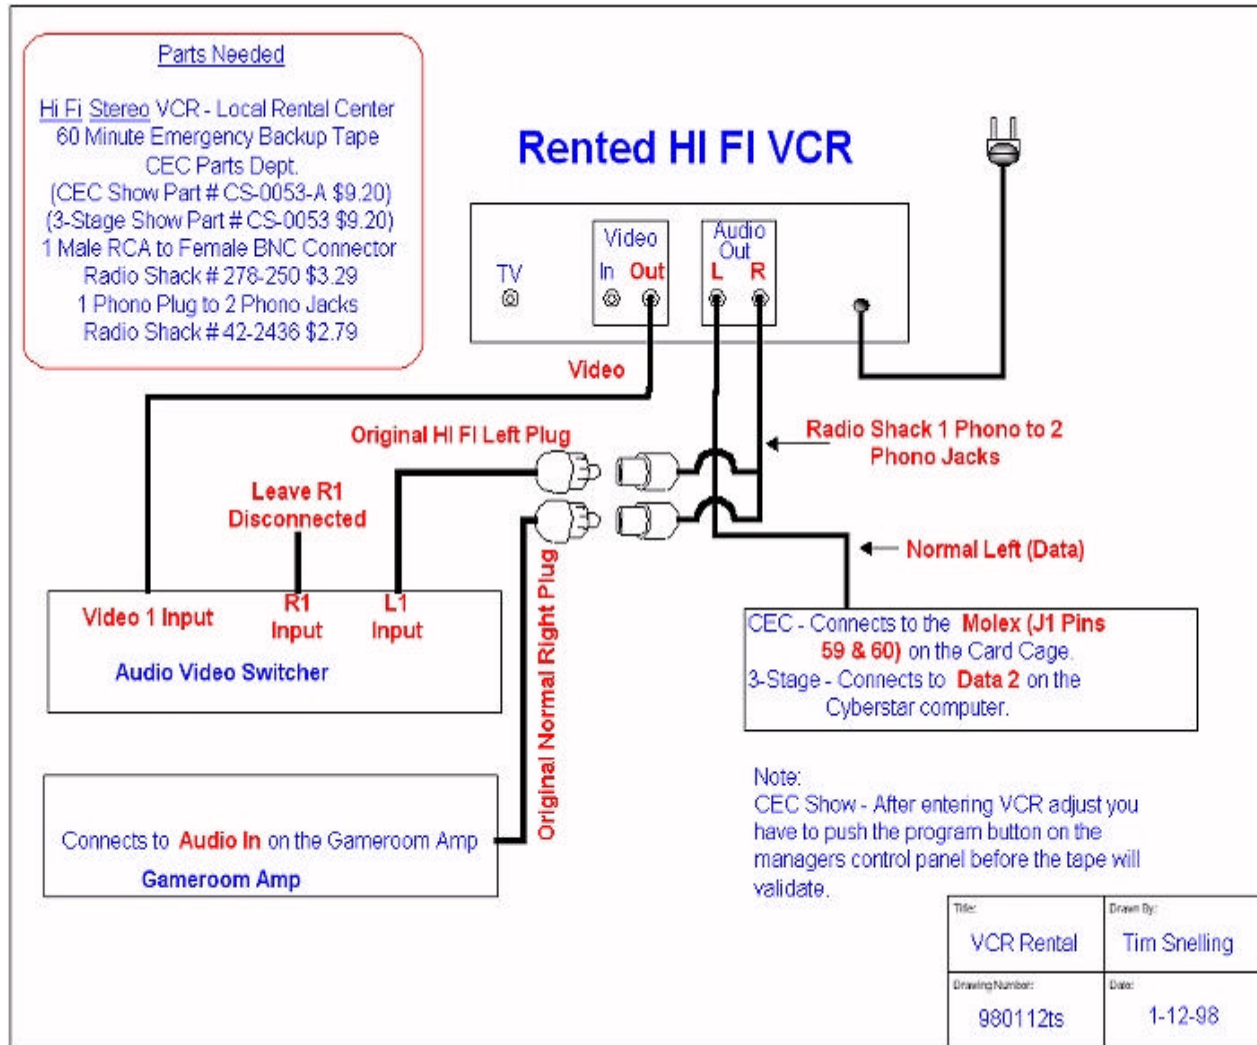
Parts Needed

Hi Fi Stereo VCR - Local Rental Center
60 Minute Emergency Backup Tape
CEC Parts Dept.
(CEC Show Part # CS-0053-A $9.20)
(3-Stage Show Part # CS-0053 $9.20)
1 Male RCA to Female BNC Connector
Radio Shack # 278-250 $3.29
1 Phono Plug to 2 Phono Jacks
Radio Shack # 42-2436 $2.79

Rented HI FI VCR

TV

Video
In Out

Audio
Out
L R

Video

Original HI FI Left Plug

Radio Shack 1 Phono to 2 Phono Jacks

Leave R1 Disconnected

Original Normal Right Plug

Normal Left (Data)

Video 1 Input

R1 Input

L1 Input

Audio Video Switcher

CEC - Connects to the Molex (J1 Pins 59 & 60) on the Card Cage.
3-Stage - Connects to Data 2 on the Cyberstar computer.

Connects to Audio In on the Gameroom Amp

Gameroom Amp

Note:
CEC Show - After entering VCR adjust you have to push the program button on the managers control panel before the tape will validate.

| Title: VCR Rental | Drawn By: Tim Snelling |
|---|---|
| Drawing Number: 980112ts | Date: 1-12-98 |